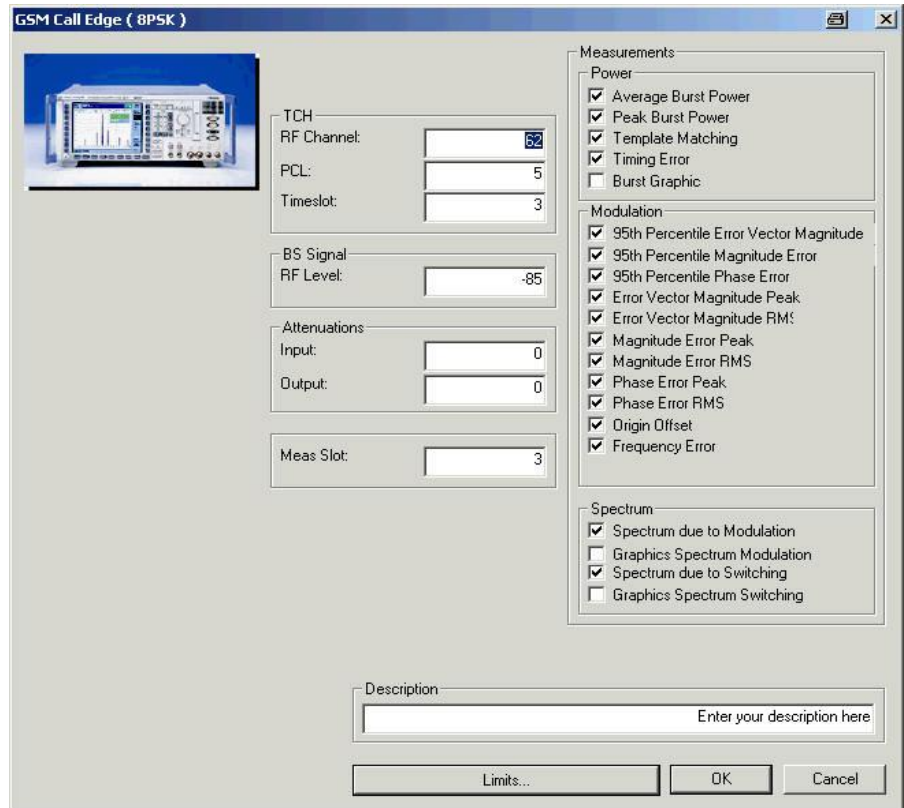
GSM Call Edge ( 8PSK )

TCH
RF Channel: 62
PCL: 5
Timeslot: 3

BS Signal
RF Level: -85

Attenuations
Input: 0
Output: 0

Meas Slot: 3

Measurements
Power
☑ Average Burst Power
☑ Peak Burst Power
☑ Template Matching
☑ Timing Error
☐ Burst Graphic

Modulation
☑ 95th Percentile Error Vector Magnitude
☑ 95th Percentile Magnitude Error
☑ 95th Percentile Phase Error
☑ Error Vector Magnitude Peak
☑ Error Vector Magnitude RMS
☑ Magnitude Error Peak
☑ Magnitude Error RMS
☑ Phase Error Peak
☑ Phase Error RMS
☑ Origin Offset
☑ Frequency Error

Spectrum
☑ Spectrum due to Modulation
☐ Graphics Spectrum Modulation
☑ Spectrum due to Switching
☐ Graphics Spectrum Switching

Description
Enter your description here

Limits... OK Cancel